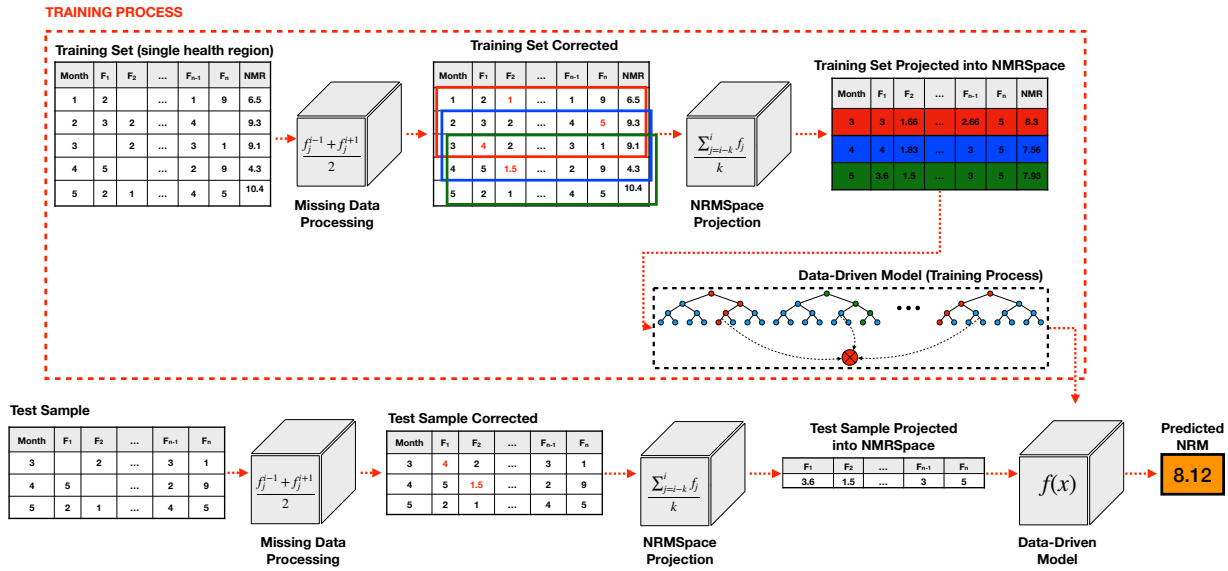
TRAINING PROCESS

Training Set (single health region)

| Month | $F_1$ | $F_2$ | ... | $F_{n-1}$ | $F_n$ | NMR |
|---|---|---|---|---|---|---|
| 1 | 2 | | ... | 1 | 9 | 6.5 |
| 2 | 3 | 2 | ... | 4 | | 9.3 |
| 3 | | 2 | ... | 3 | 1 | 9.1 |
| 4 | 5 | | ... | 2 | 9 | 4.3 |
| 5 | 2 | 1 | ... | 4 | 5 | 10.4 |

$\frac{f_j^{i-1}+f_j^{i+1}}{2}$

Missing Data Processing

Training Set Corrected

| Month | $F_1$ | $F_2$ | ... | $F_{n-1}$ | $F_n$ | NMR |
|---|---|---|---|---|---|---|
| 1 | 2 | 1 | ... | 1 | 9 | 6.5 |
| 2 | 3 | 2 | ... | 4 | 5 | 9.3 |
| 3 | 4 | 2 | ... | 3 | 1 | 9.1 |
| 4 | 5 | 1.5 | ... | 2 | 9 | 4.3 |
| 5 | 2 | 1 | ... | 4 | 5 | 10.4 |

$\frac{\sum_{j=i-k}^{i} f_j}{k}$

NRMSpace Projection

Training Set Projected into NMRSpace

| Month | $F_1$ | $F_2$ | ... | $F_{n-1}$ | $F_n$ | NMR |
|---|---|---|---|---|---|---|
| 3 | 3 | 1.66 | ... | 2.66 | 5 | 8.3 |
| 4 | 4 | 1.83 | ... | 3 | 5 | 7.56 |
| 5 | 3.6 | 1.5 | ... | 3 | 5 | 7.93 |

Data-Driven Model (Training Process)

...

Test Sample

| Month | $F_1$ | $F_2$ | ... | $F_{n-1}$ | $F_n$ |
|---|---|---|---|---|---|
| 3 | | 2 | ... | 3 | 1 |
| 4 | 5 | | ... | 2 | 9 |
| 5 | 2 | 1 | ... | 4 | 5 |

$\frac{f_j^{i-1}+f_j^{i+1}}{2}$

Missing Data Processing

Test Sample Corrected

| Month | $F_1$ | $F_2$ | ... | $F_{n-1}$ | $F_n$ |
|---|---|---|---|---|---|
| 3 | 4 | 2 | ... | 3 | 1 |
| 4 | 5 | 1.5 | ... | 2 | 9 |
| 5 | 2 | 1 | ... | 4 | 5 |

$\frac{\sum_{j=i-k}^{i} f_j}{k}$

NRMSpace Projection

Test Sample Projected into NMRSpace

| $F_1$ | $F_2$ | ... | $F_{n-1}$ | $F_n$ |
|---|---|---|---|---|
| 3.6 | 1.5 | ... | 3 | 5 |

$f(x)$

Data-Driven Model

Predicted NRM

8.12